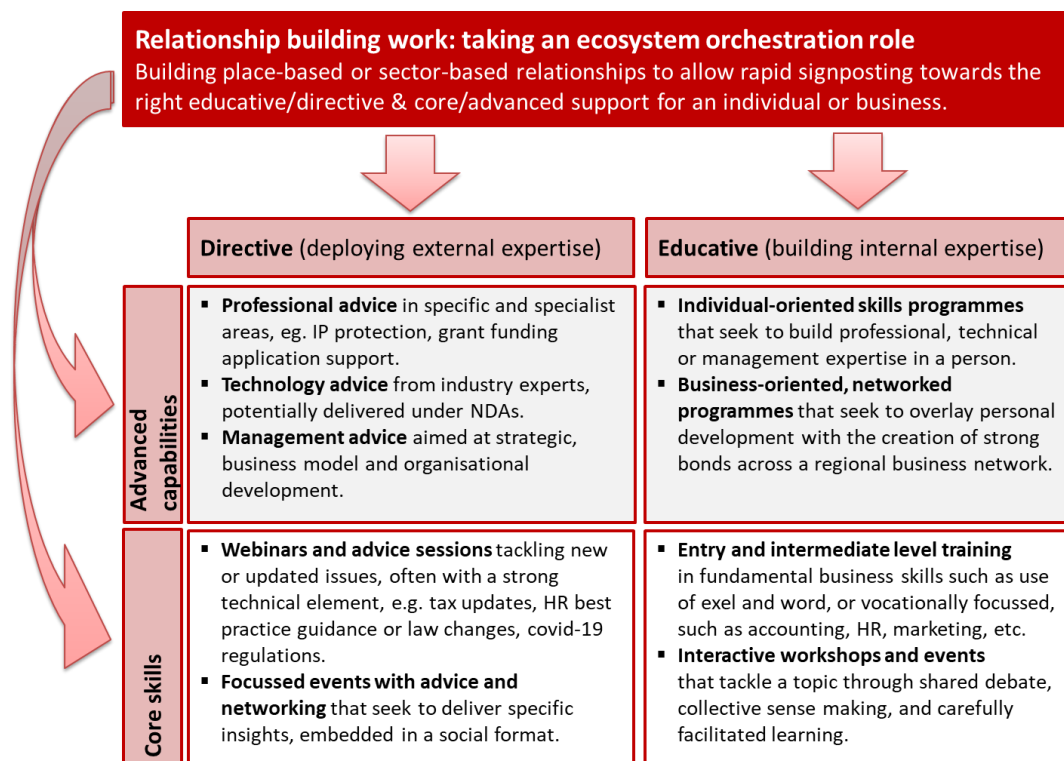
Relationship building work: taking an ecosystem orchestration role
Building place-based or sector-based relationships to allow rapid signposting towards the right educative/directive & core/advanced support for an individual or business.

| | Directive (deploying external expertise) | Educative (building internal expertise) |
|---|---|---|
| Advanced capabilities | ▪ Professional advice in specific and specialist areas, eg. IP protection, grant funding application support. ▪ Technology advice from industry experts, potentially delivered under NDAs. ▪ Management advice aimed at strategic, business model and organisational development. | ▪ Individual-oriented skills programmes that seek to build professional, technical or management expertise in a person. ▪ Business-oriented, networked programmes that seek to overlay personal development with the creation of strong bonds across a regional business network. |
| Core skills | ▪ Webinars and advice sessions tackling new or updated issues, often with a strong technical element, e.g. tax updates, HR best practice guidance or law changes, covid-19 regulations. ▪ Focussed events with advice and networking that seek to deliver specific insights, embedded in a social format. | ▪ Entry and intermediate level training in fundamental business skills such as use of exel and word, or vocationally focussed, such as accounting, HR, marketing, etc. ▪ Interactive workshops and events that tackle a topic through shared debate, collective sense making, and carefully facilitated learning. |